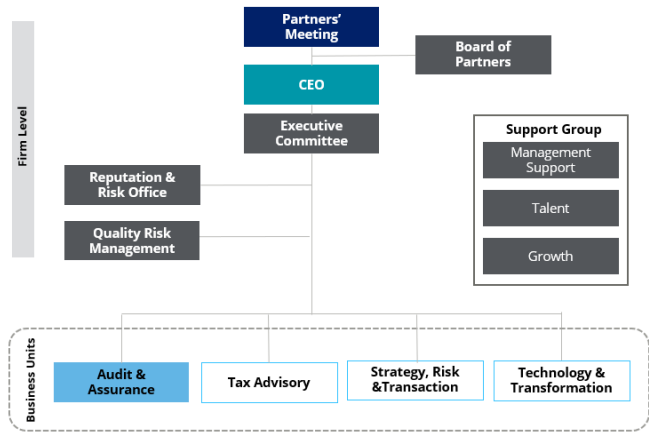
Firm Level

Partners' Meeting

Board of Partners

CEO

Executive Committee

Reputation & Risk Office

Quality Risk Management

Support Group

Management Support

Talent

Growth

Business Units

Audit & Assurance

Tax Advisory

Strategy, Risk &Transaction

Technology & Transformation